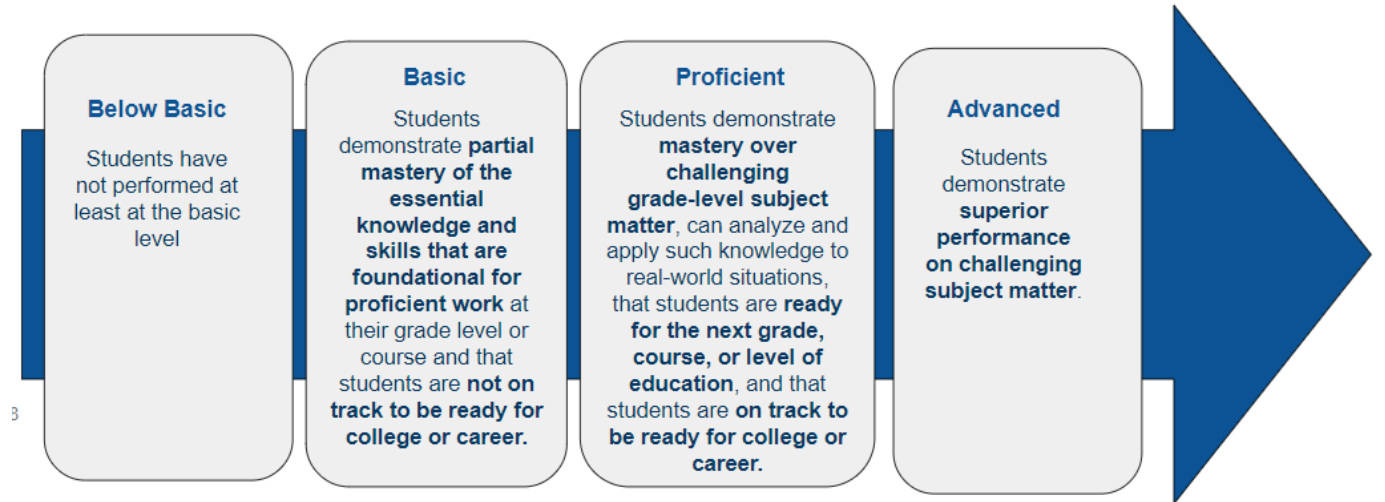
Below Basic

Students have not performed at least at the basic level

Basic

Students demonstrate partial mastery of the essential knowledge and skills that are foundational for proficient work at their grade level or course and that students are not on track to be ready for college or career.

Proficient

Students demonstrate mastery over challenging grade-level subject matter, can analyze and apply such knowledge to real-world situations, that students are ready for the next grade, course, or level of education, and that students are on track to be ready for college or career.

Advanced

Students demonstrate superior performance on challenging subject matter.

3